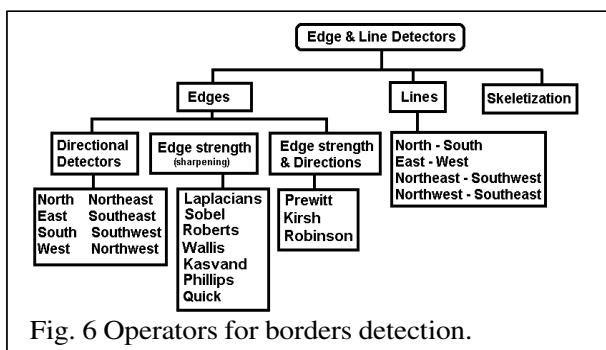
Edge & Line Detectors

Edges

Lines

Skeletization

Directional Detectors

Edge strength (sharpening)

Edge strength & Directions

North Northeast
East Southeast
South Southwest
West Northwest

Laplacians
Sobel
Roberts
Wallis
Kasvand
Phillips
Quick

Prewitt
Kirsh
Robinson

North - South
East - West
Northeast - Southwest
Northwest - Southeast

Fig. 6 Operators for borders detection.